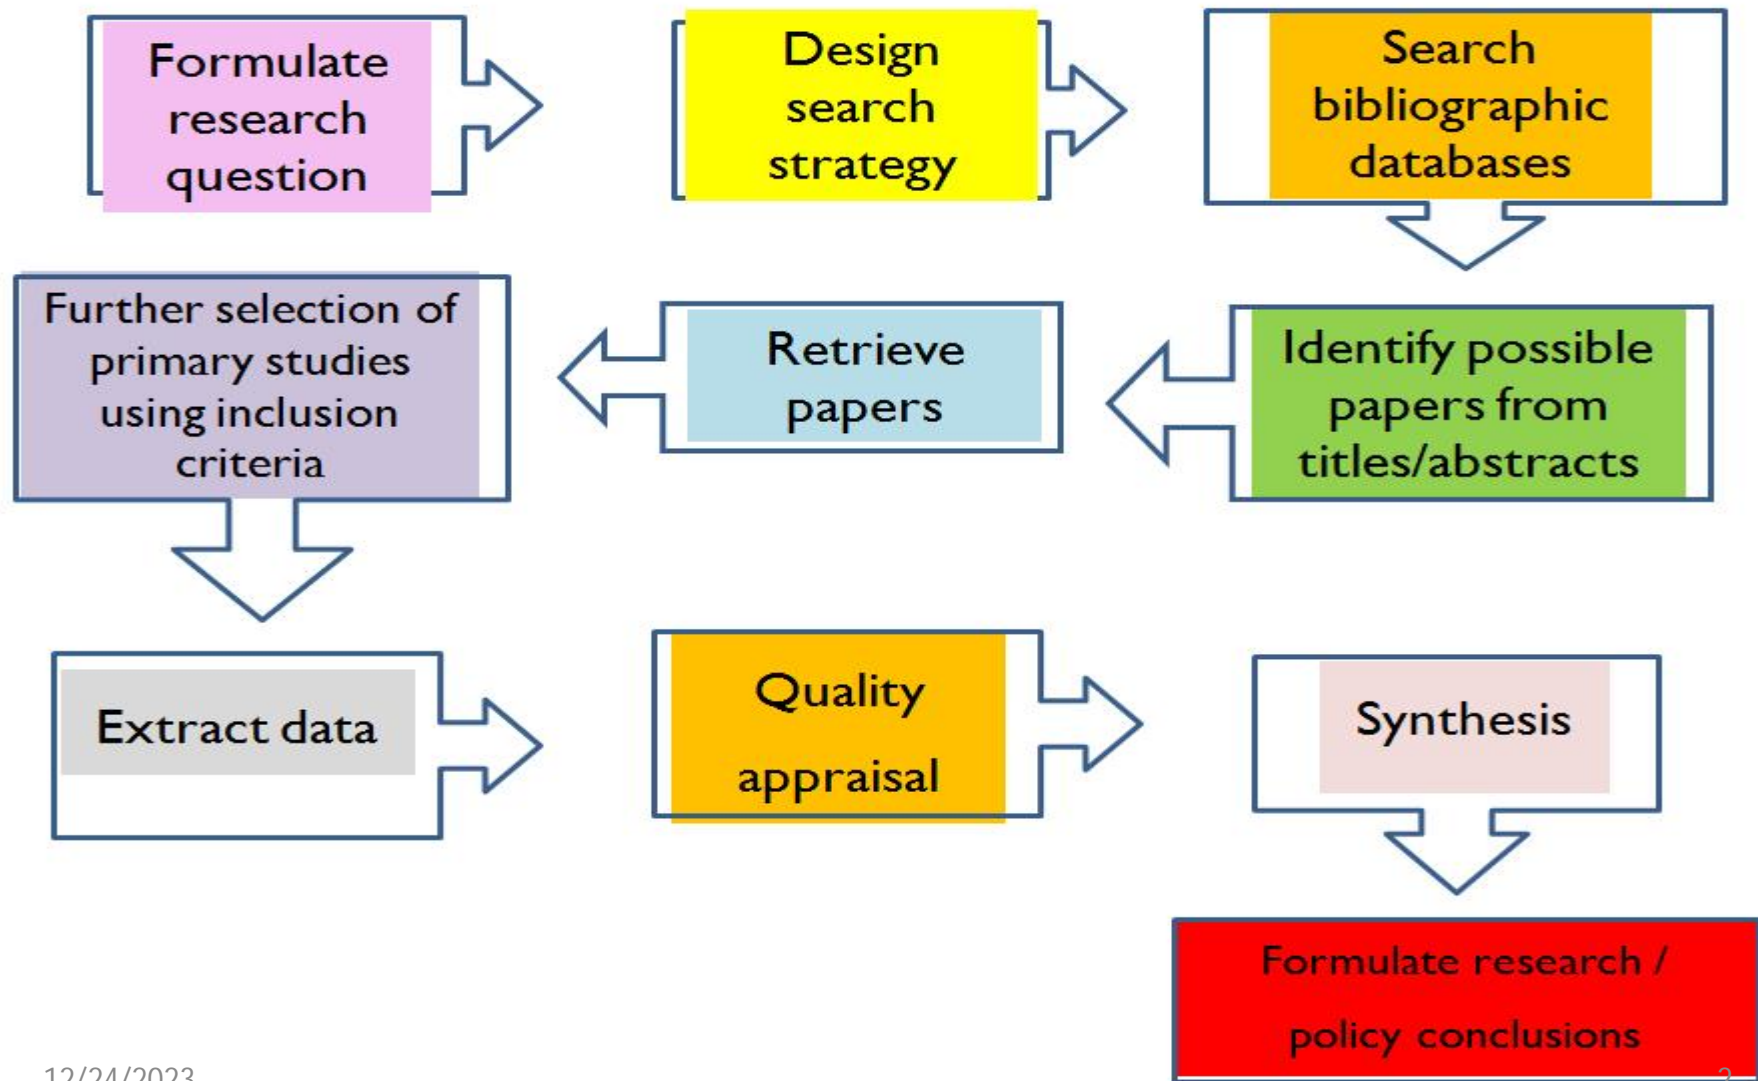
Formulate research question

Design search strategy

Search bibliographic databases

Identify possible papers from titles/abstracts

Retrieve papers

Further selection of primary studies using inclusion criteria

Extract data

Quality appraisal

Synthesis

Formulate research / policy conclusions

12/24/2023

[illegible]